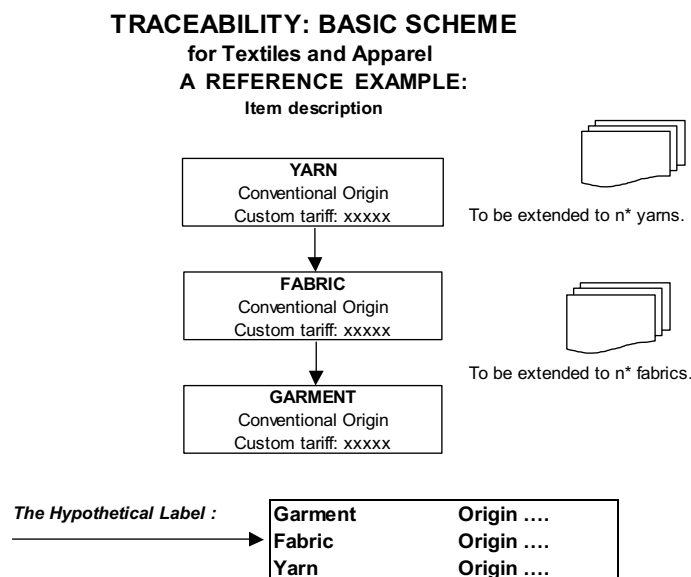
TRACEABILITY: BASIC SCHEME
for Textiles and Apparel
A REFERENCE EXAMPLE:
Item description

YARN
Conventional Origin
Custom tariff: xxxxx

To be extended to n* yarns.

FABRIC
Conventional Origin
Custom tariff: xxxxx

To be extended to n* fabrics.

GARMENT
Conventional Origin
Custom tariff: xxxxx

The Hypothetical Label :

| Garment | Origin …. |
|---|---|
| Fabric | Origin …. |
| Yarn | Origin …. |